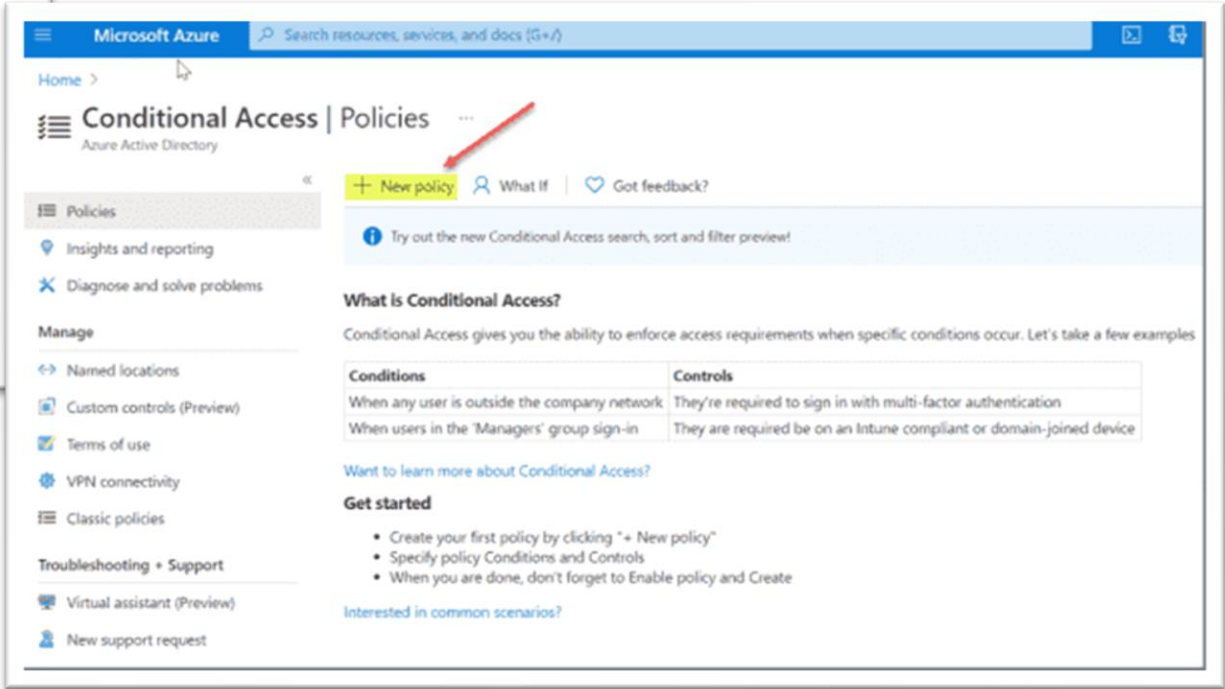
Microsoft Azure
Search resources, services, and docs (G+/)

Home >

Conditional Access | Policies ...
Azure Active Directory

«

Policies
Insights and reporting
Diagnose and solve problems

Manage
Named locations
Custom controls (Preview)
Terms of use
VPN connectivity
Classic policies

Troubleshooting + Support
Virtual assistant (Preview)
New support request

+ New policy
What If
Got feedback?

Try out the new Conditional Access search, sort and filter preview!

What is Conditional Access?

Conditional Access gives you the ability to enforce access requirements when specific conditions occur. Let's take a few examples

| Conditions | Controls |
|---|---|
| When any user is outside the company network | They're required to sign in with multi-factor authentication |
| When users in the 'Managers' group sign-in | They are required be on an Intune compliant or domain-joined device |

Want to learn more about Conditional Access?

Get started

• Create your first policy by clicking "+ New policy"
• Specify policy Conditions and Controls
• When you are done, don't forget to Enable policy and Create

Interested in common scenarios?